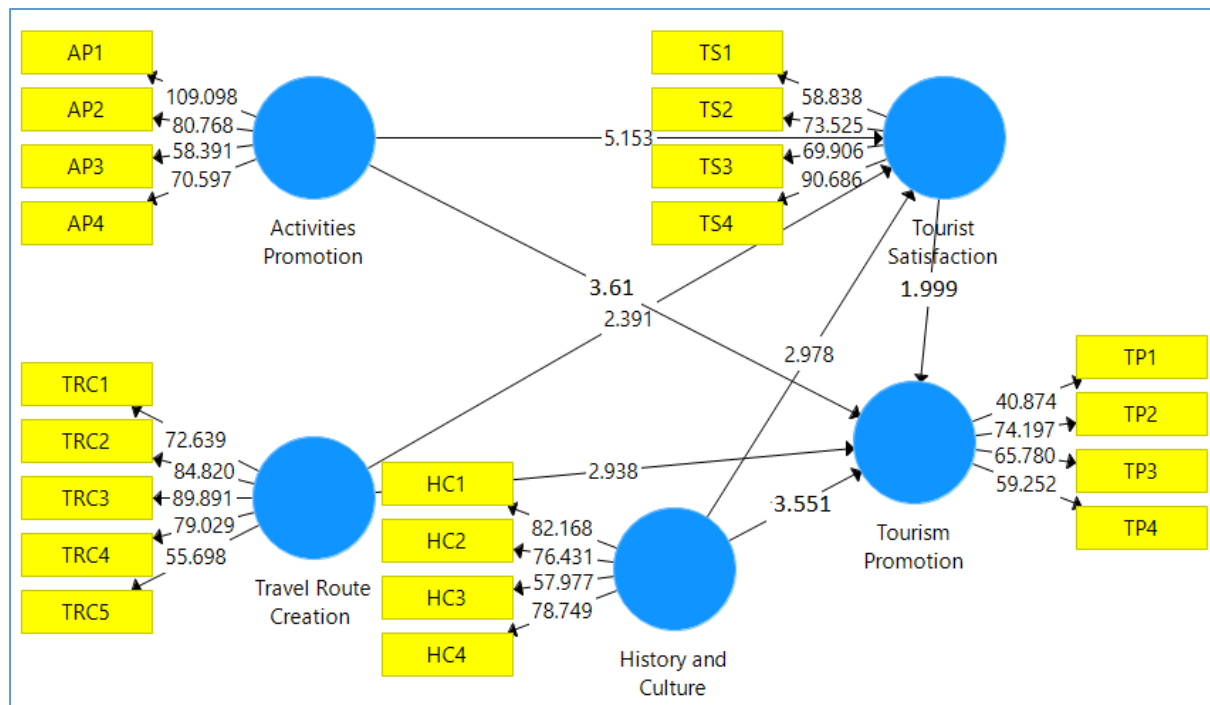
AP1
AP2
AP3
AP4
109.098
80.768
58.391
70.597
Activities Promotion
5.153
TS1
TS2
TS3
TS4
58.838
73.525
69.906
90.686
Tourist Satisfaction
3.61
2.391
1.999
2.978
TRC1
TRC2
TRC3
TRC4
TRC5
72.639
84.820
89.891
79.029
55.698
Travel Route Creation
HC1
HC2
HC3
HC4
2.938
82.168
76.431
57.977
78.749
History and Culture
3.551
TP1
TP2
TP3
TP4
40.874
74.197
65.780
59.252
Tourism Promotion